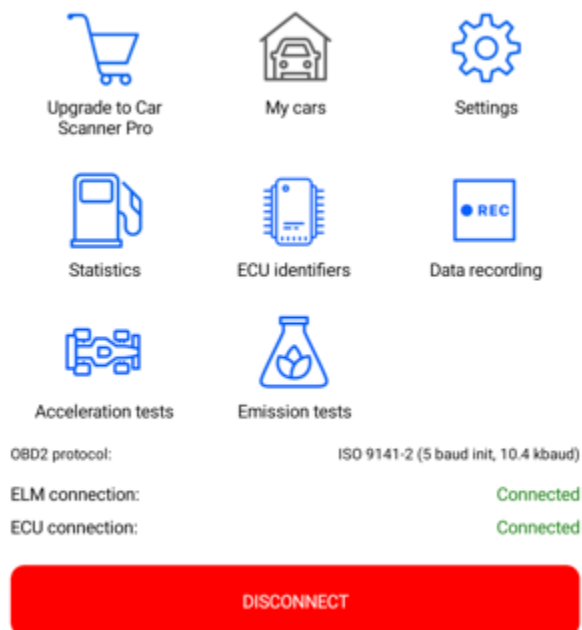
Upgrade to Car Scanner Pro

My cars

Settings

Statistics

ECU identifiers

REC

Data recording

Acceleration tests

Emission tests

OBD2 protocol: ISO 9141-2 (5 baud init, 10.4 kbaud)

ELM connection: Connected

ECU connection: Connected

DISCONNECT